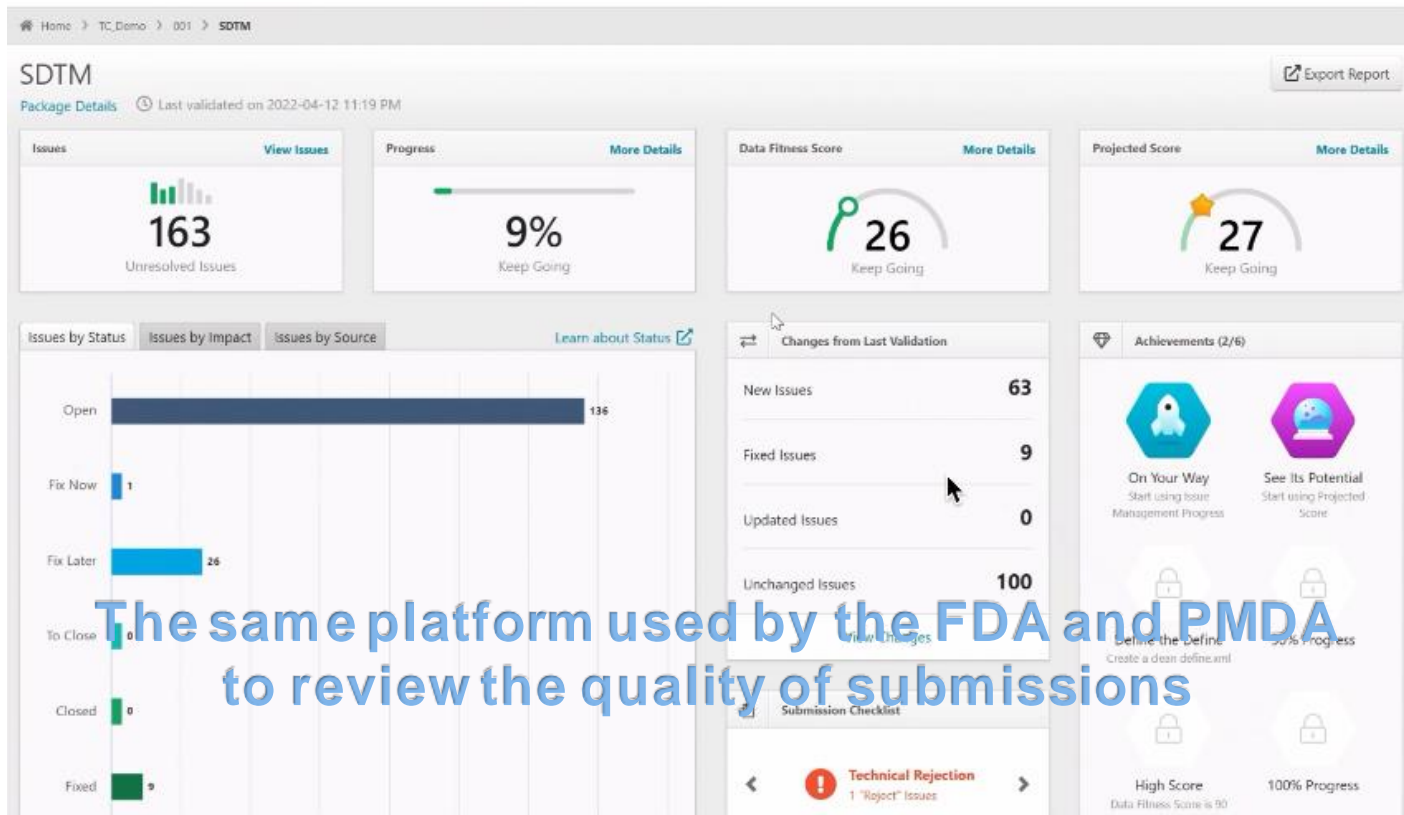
Home > TC_Demo > 001 > SDTM

SDTM

Package Details Last validated on 2022-04-12 11:19 PM

Export Report

Issues View Issues

163

Unresolved Issues

Progress More Details

9%

Keep Going

Data Fitness Score More Details

26

Keep Going

Projected Score More Details

27

Keep Going

Issues by Status | Issues by Impact | Issues by Source

Learn about Status

Open 136

Fix Now 1

Fix Later 26

To Close 0

Closed 0

Fixed 9

Changes from Last Validation

New Issues 63

Fixed Issues 9

Updated Issues 0

Unchanged Issues 100

View Changes

Submission Checklist

Technical Rejection

1 "Reject" Issues

Achievements (2/6)

On Your Way

Start using Issue Management Progress

See Its Potential

Start using Projected Score

Define the Define

Create a clean define.xml

50% Progress

High Score

Data Fitness Score is 90

100% Progress

The same platform used by the FDA and PMDA to review the quality of submissions